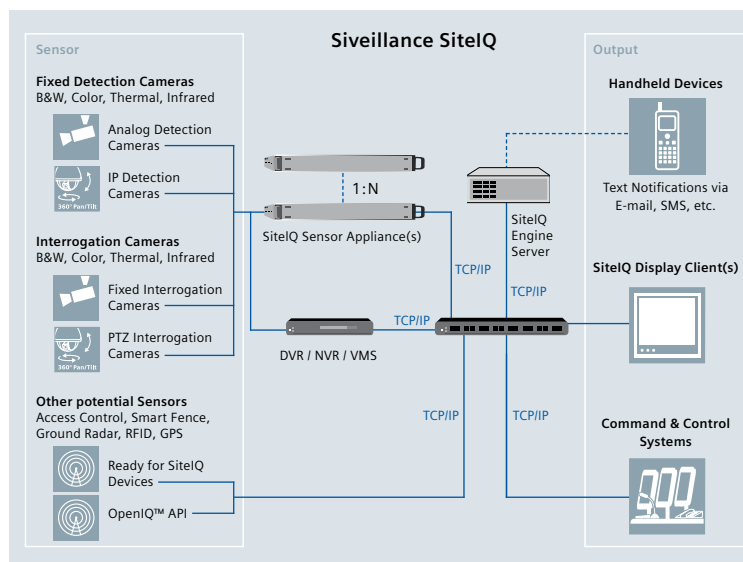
Siveillance SiteIQ

Sensor

Fixed Detection Cameras
B&W, Color, Thermal, Infrared

Analog Detection Cameras

IP Detection Cameras

360° Pan/Tilt

Interrogation Cameras
B&W, Color, Thermal, Infrared

Fixed Interrogation Cameras

PTZ Interrogation Cameras

360° Pan/Tilt

Other potential Sensors
Access Control, Smart Fence, Ground Radar, RFID, GPS

Ready for SiteIQ Devices

OpenIQ™ API

1:N

SiteIQ Sensor Appliance(s)

SiteIQ Engine Server

TCP/IP

TCP/IP

TCP/IP

DVR / NVR / VMS

TCP/IP

TCP/IP

Output

Handheld Devices

Text Notifications via E-mail, SMS, etc.

SiteIQ Display Client(s)

Command & Control Systems